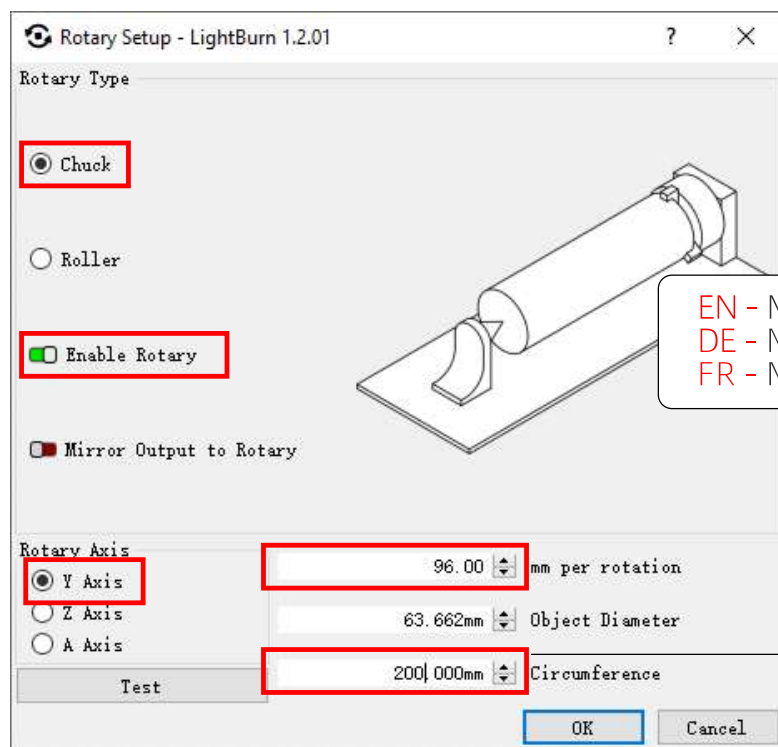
Rotary Setup - LightBurn 1.2.01 ? ×

Rotary Type

Chuck

Roller

Enable Rotary

Mirror Output to Rotary

EN - M
DE - M
FR - M

Rotary Axis

Y Axis

Z Axis

A Axis

Test

96.00 mm per rotation

63.662mm Object Diameter

200.000mm Circumference

OK Cancel